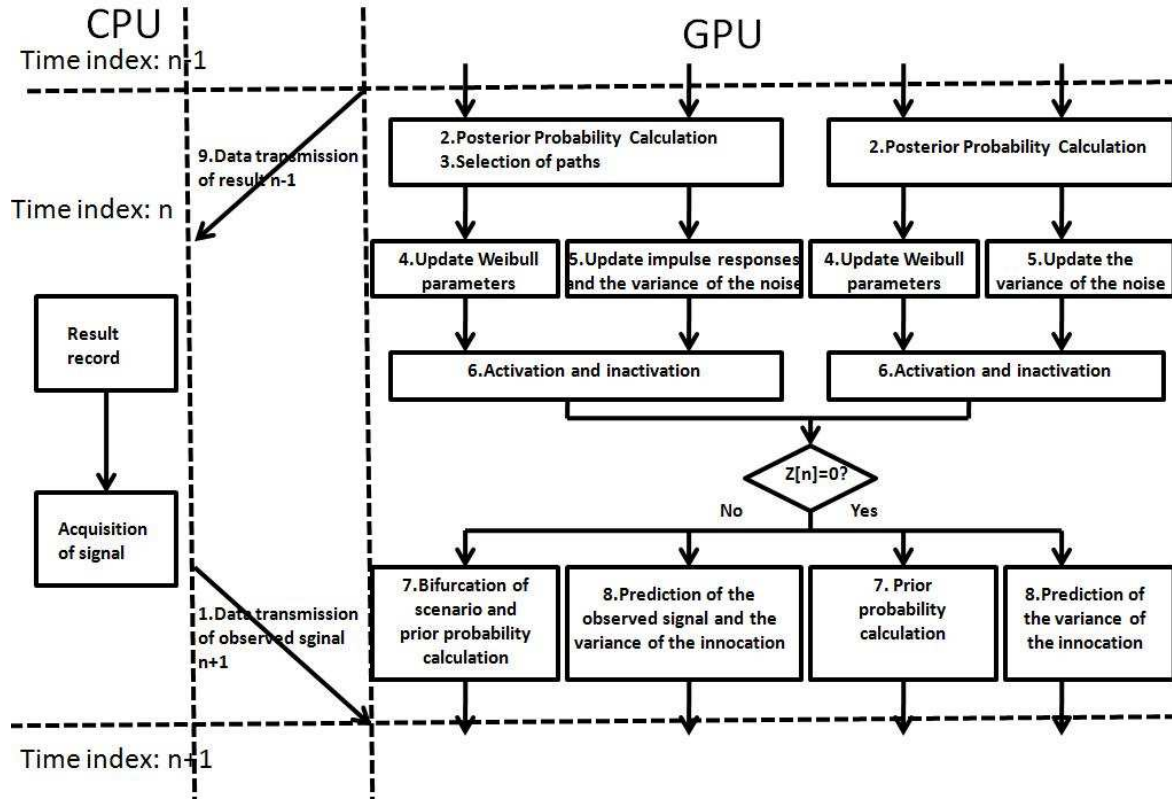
CPU

GPU

Time index: n-1

9.Data transmission of result n-1

2.Posterior Probability Calculation
3.Selection of paths

2.Posterior Probability Calculation

Time index: n

4.Update Weibull parameters

5.Update impulse responses and the variance of the noise

4.Update Weibull parameters

5.Update the variance of the noise

Result record

6.Activation and inactivation

6.Activation and inactivation

Z[n]=0?

No

Yes

Acquisition of signal

1.Data transmission of observed sginal n+1

7.Bifurcation of scenario and prior probability calculation

8.Prediction of the observed signal and the variance of the innocation

7. Prior probability calculation

8.Prediction of the variance of the innocation

Time index: n+1